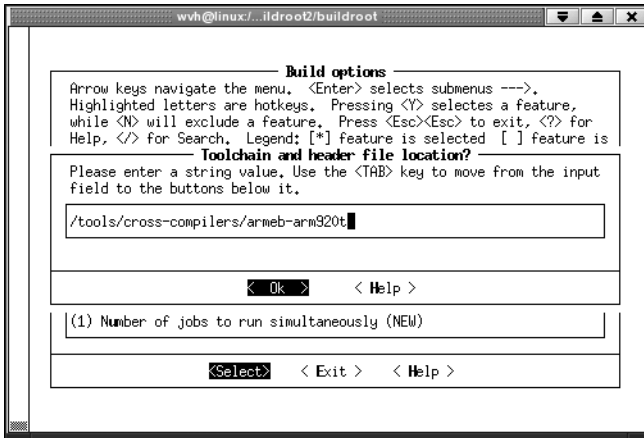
wvh@linux:/...ildroot2/buildroot

Build options
Arrow keys navigate the menu. <Enter> selects submenus --->. Highlighted letters are hotkeys. Pressing <Y> selectes a feature, while <N> will exclude a feature. Press <Esc><Esc> to exit, <?> for Help, </> for Search. Legend: [*] feature is selected [ ] feature is

Toolchain and header file location?
Please enter a string value. Use the <TAB> key to move from the input field to the buttons below it.

/tools/cross-compilers/armeb-arm920t

< Ok > < Help >

(1) Number of jobs to run simultaneously (NEW)

<Select> < Exit > < Help >